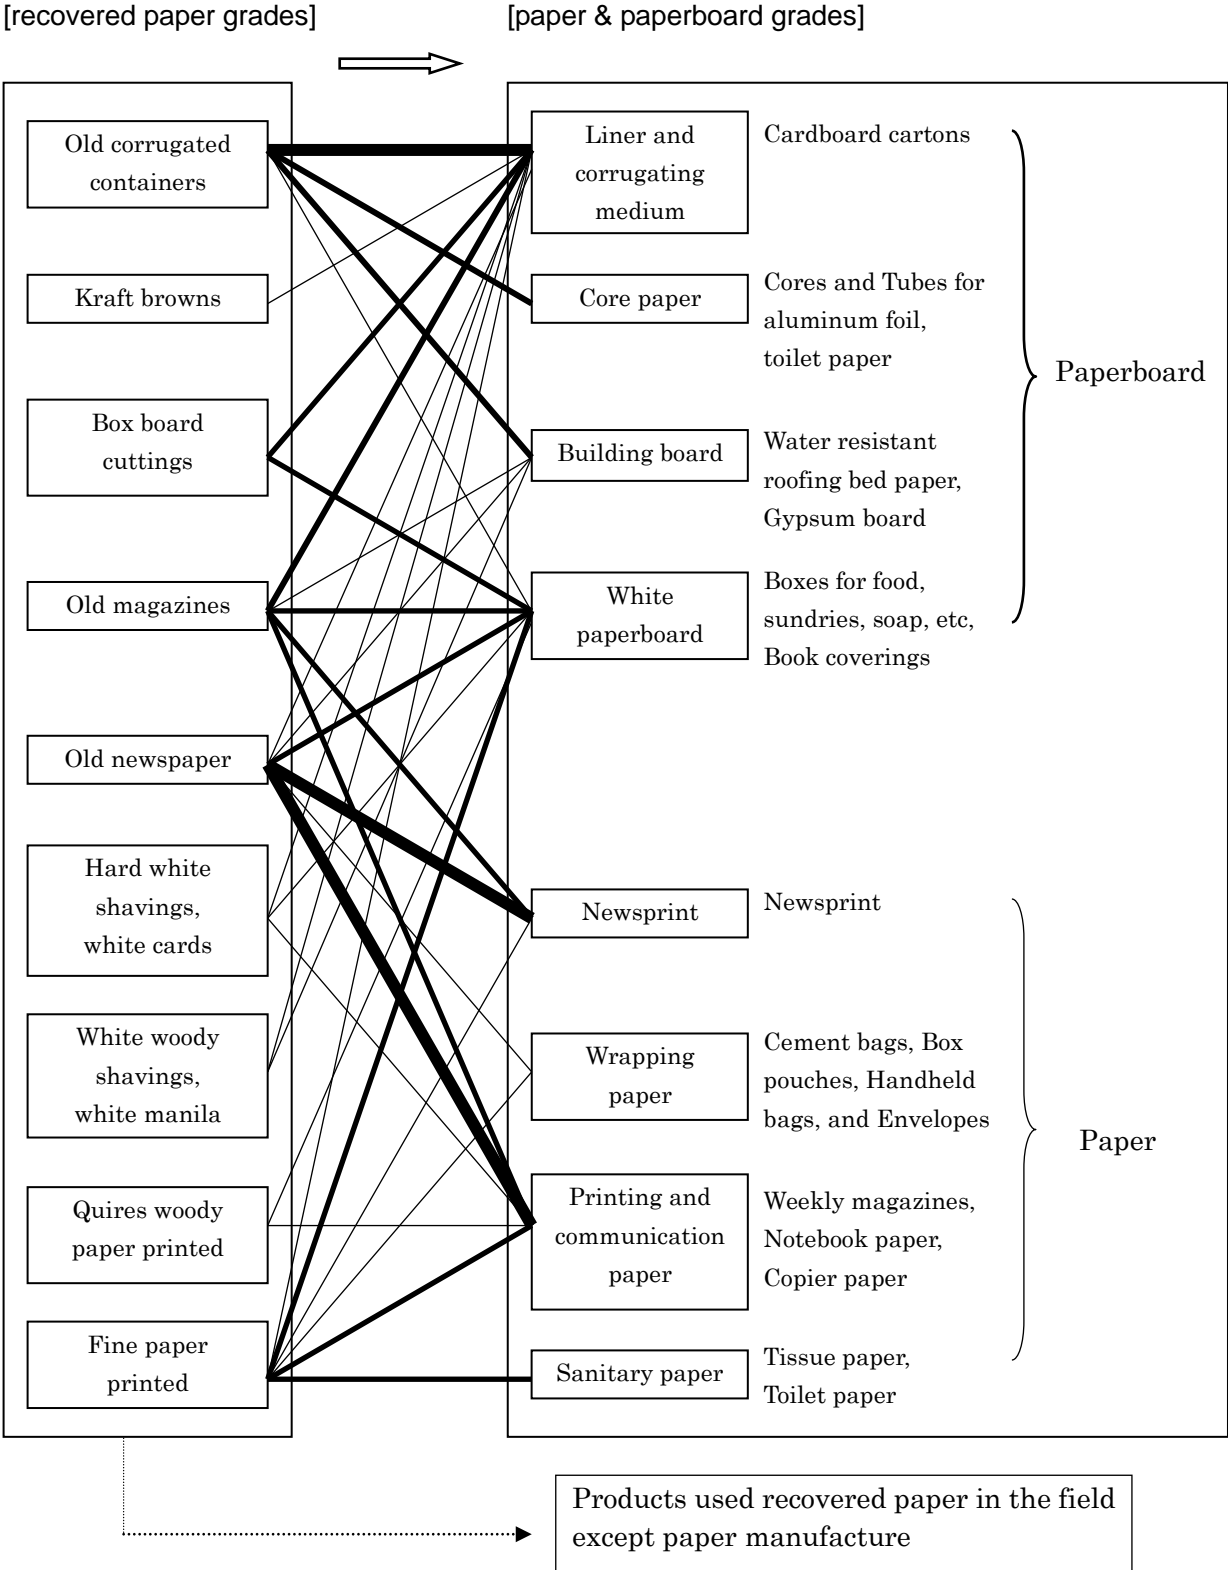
[recovered paper grades]

[paper & paperboard grades]

Old corrugated containers

Kraft browns

Box board cuttings

Old magazines

Old newspaper

Hard white shavings, white cards

White woody shavings, white manila

Quires woody paper printed

Fine paper printed

Liner and corrugating medium

Core paper

Building board

White paperboard

Newsprint

Wrapping paper

Printing and communication paper

Sanitary paper

Cardboard cartons

Cores and Tubes for aluminum foil, toilet paper

Water resistant roofing bed paper, Gypsum board

Boxes for food, sundries, soap, etc, Book coverings

Newsprint

Cement bags, Box pouches, Handheld bags, and Envelopes

Weekly magazines, Notebook paper, Copier paper

Tissue paper, Toilet paper

Paperboard

Paper

Products used recovered paper in the field except paper manufacture